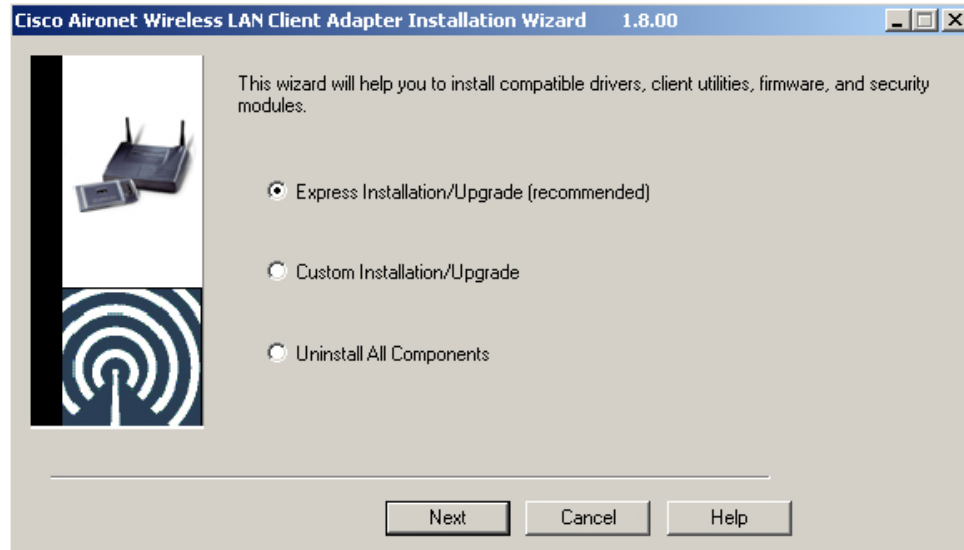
Cisco Aironet Wireless LAN Client Adapter Installation Wizard 1.8.00

This wizard will help you to install compatible drivers, client utilities, firmware, and security modules.

Express Installation/Upgrade (recommended)

Custom Installation/Upgrade

Uninstall All Components

Next

Cancel

Help